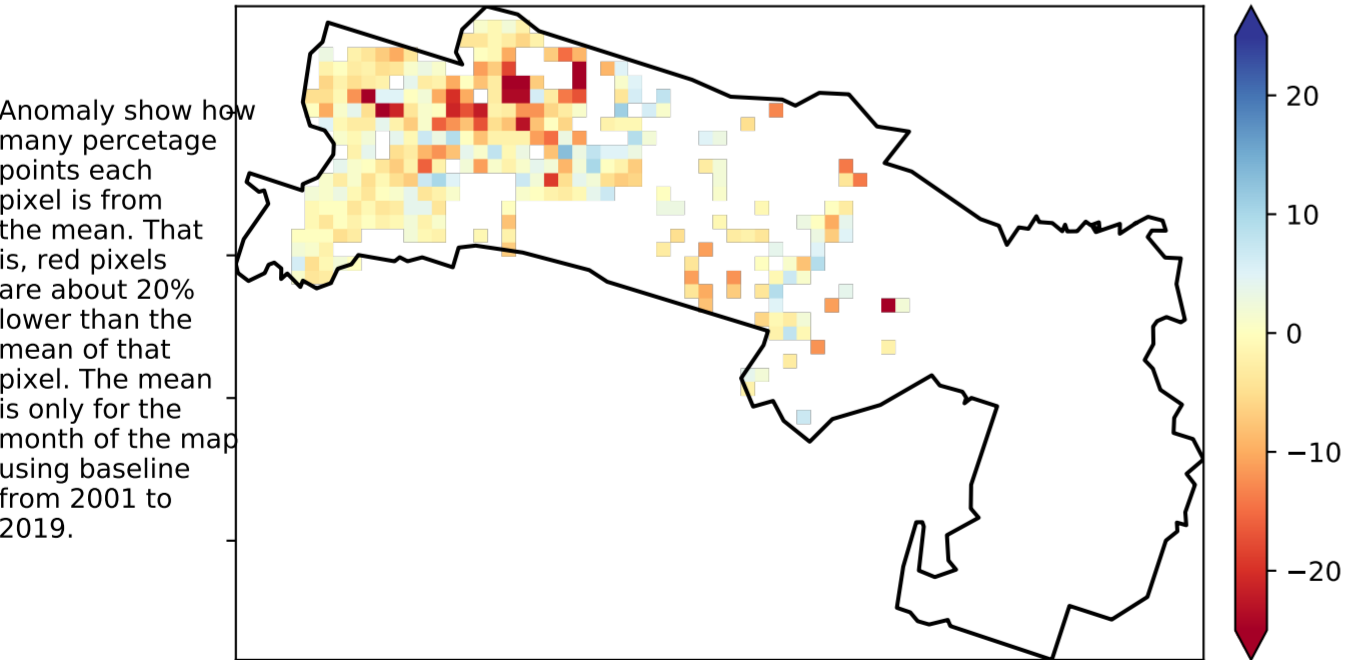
Anomaly show how many percetage points each pixel is from the mean. That is, red pixels are about 20% lower than the mean of that pixel. The mean is only for the month of the map using baseline from 2001 to 2019.

20
10
0
−10
−20